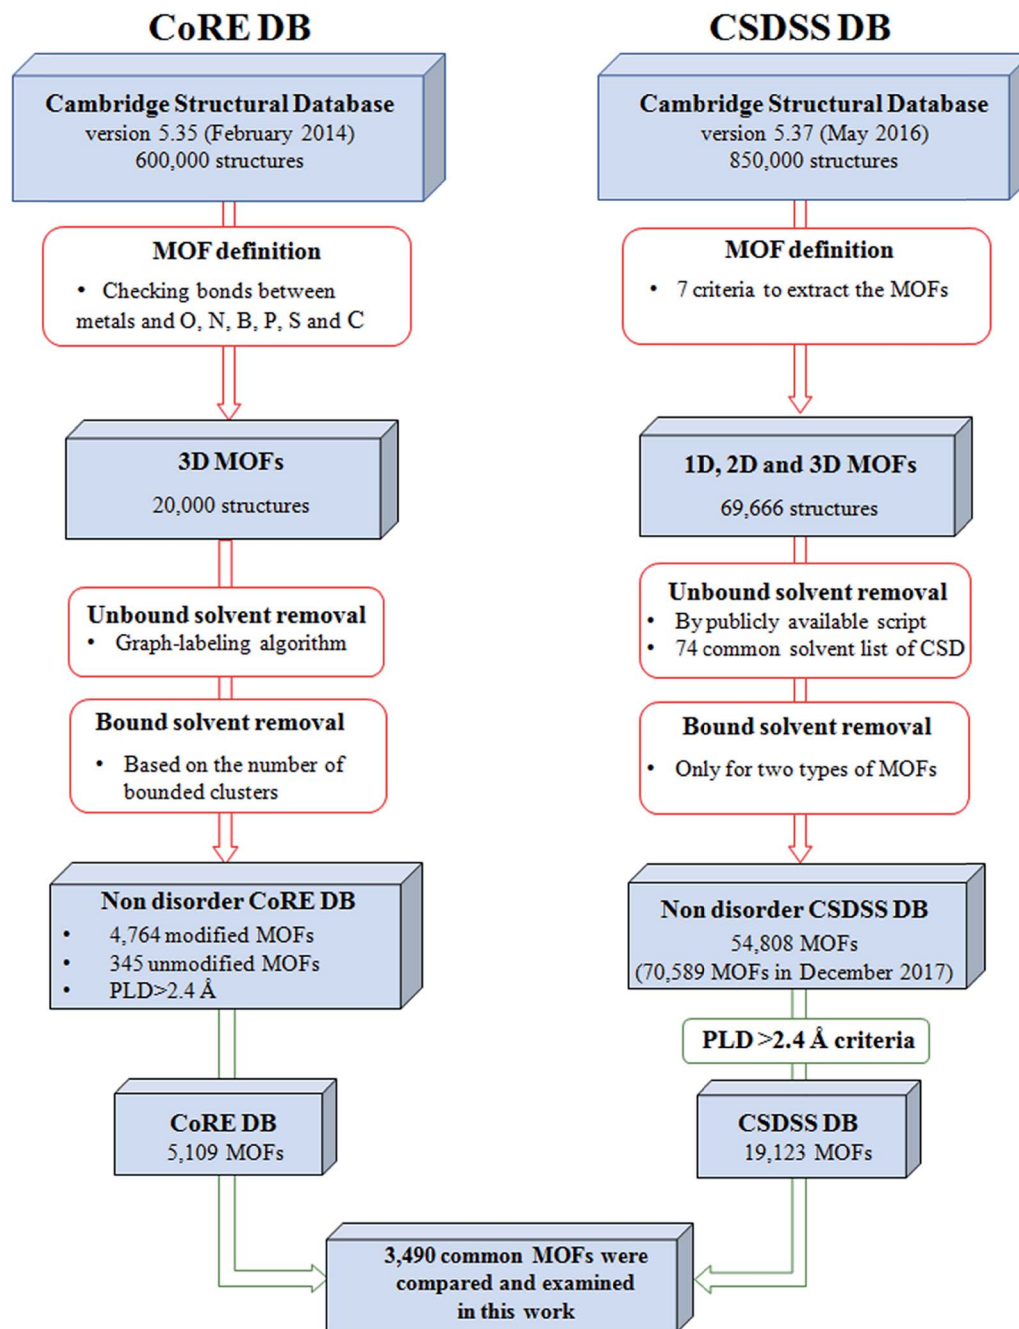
CoRE DB

Cambridge Structural Database
version 5.35 (February 2014)
600,000 structures

MOF definition
• Checking bonds between metals and O, N, B, P, S and C

3D MOFs
20,000 structures

Unbound solvent removal
• Graph-labeling algorithm

Bound solvent removal
• Based on the number of bounded clusters

Non disorder CoRE DB
• 4,764 modified MOFs
• 345 unmodified MOFs
• PLD>2.4 Å

CoRE DB
5,109 MOFs

CSDSS DB

Cambridge Structural Database
version 5.37 (May 2016)
850,000 structures

MOF definition
• 7 criteria to extract the MOFs

1D, 2D and 3D MOFs
69,666 structures

Unbound solvent removal
• By publicly available script
• 74 common solvent list of CSD

Bound solvent removal
• Only for two types of MOFs

Non disorder CSDSS DB
54,808 MOFs
(70,589 MOFs in December 2017)

PLD >2.4 Å criteria

CSDSS DB
19,123 MOFs

3,490 common MOFs were compared and examined in this work